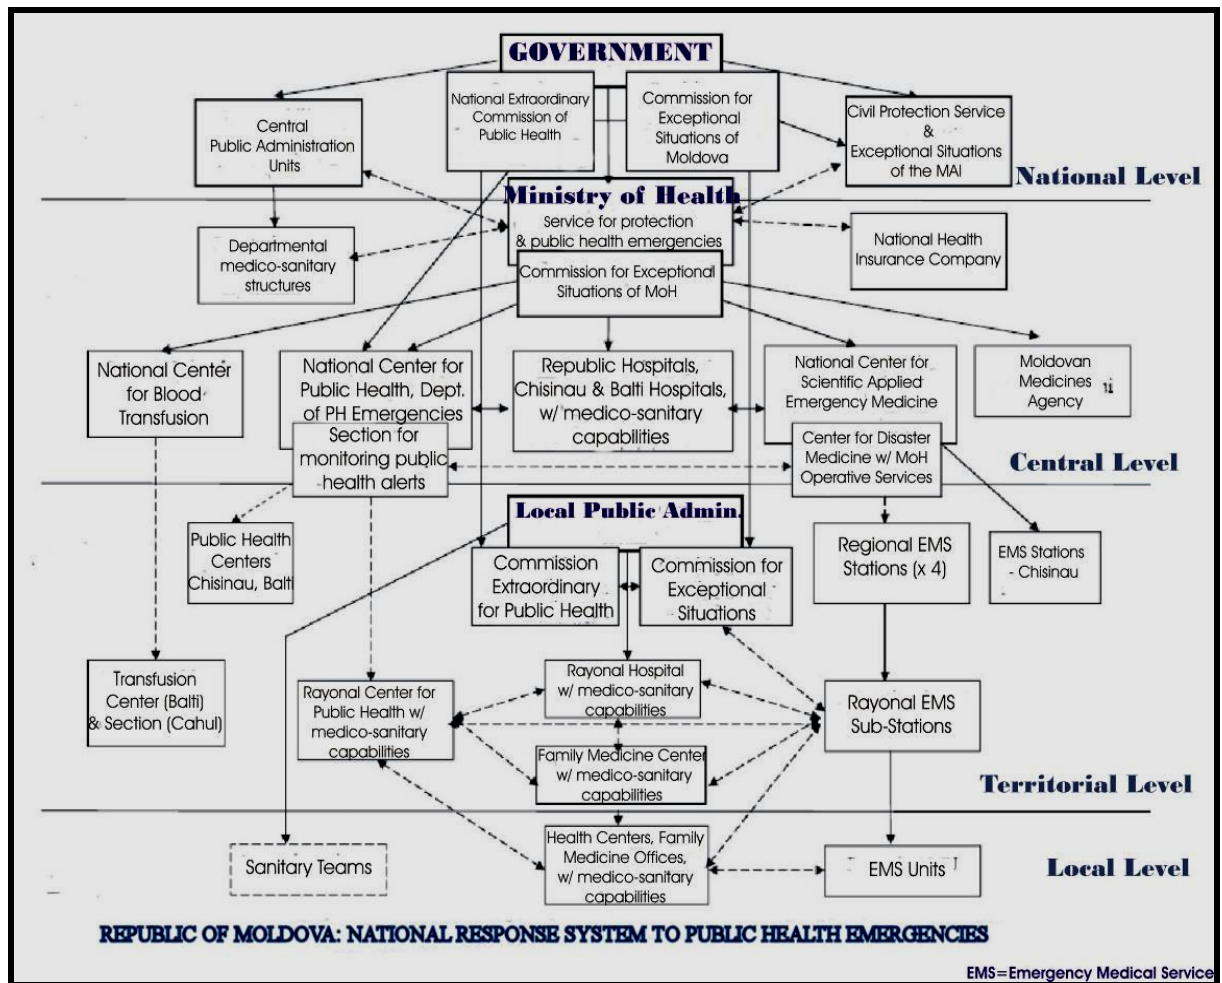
GOVERNMENT

National Extraordinary Commission of Public Health

Commission for Exceptional Situations of Moldova

Central Public Administration Units

Civil Protection Service & Exceptional Situations of the MAI

National Level

Ministry of Health
Service for protection & public health emergencies

Departmental medico-sanitary structures

National Health Insurance Company

Commission for Exceptional Situations of MoH

National Center for Blood Transfusion

National Center for Public Health, Dept. of PH Emergencies

Republic Hospitals, Chisinau & Balti Hospitals, w/ medico-sanitary capabilities

National Center for Scientific Applied Emergency Medicine

Moldovan Medicines Agency

Section for monitoring public health alerts

Center for Disaster Medicine w/ MoH Operative Services

Central Level

Local Public Admin.

Public Health Centers Chisinau, Balti

Commission Extraordinary for Public Health

Commission for Exceptional Situations

Regional EMS Stations (x 4)

EMS Stations - Chisinau

Transfusion Center (Balti) & Section (Cahul)

Rayonal Center for Public Health w/ medico-sanitary capabilities

Rayonal Hospital w/ medico-sanitary capabilities

Rayonal EMS Sub-Stations

Family Medicine Center w/ medico-sanitary capabilities

Territorial Level

Sanitary Teams

Health Centers, Family Medicine Offices, w/ medico-sanitary capabilities

EMS Units

Local Level

REPUBLIC OF MOLDOVA: NATIONAL RESPONSE SYSTEM TO PUBLIC HEALTH EMERGENCIES

EMS=Emergency Medical Service